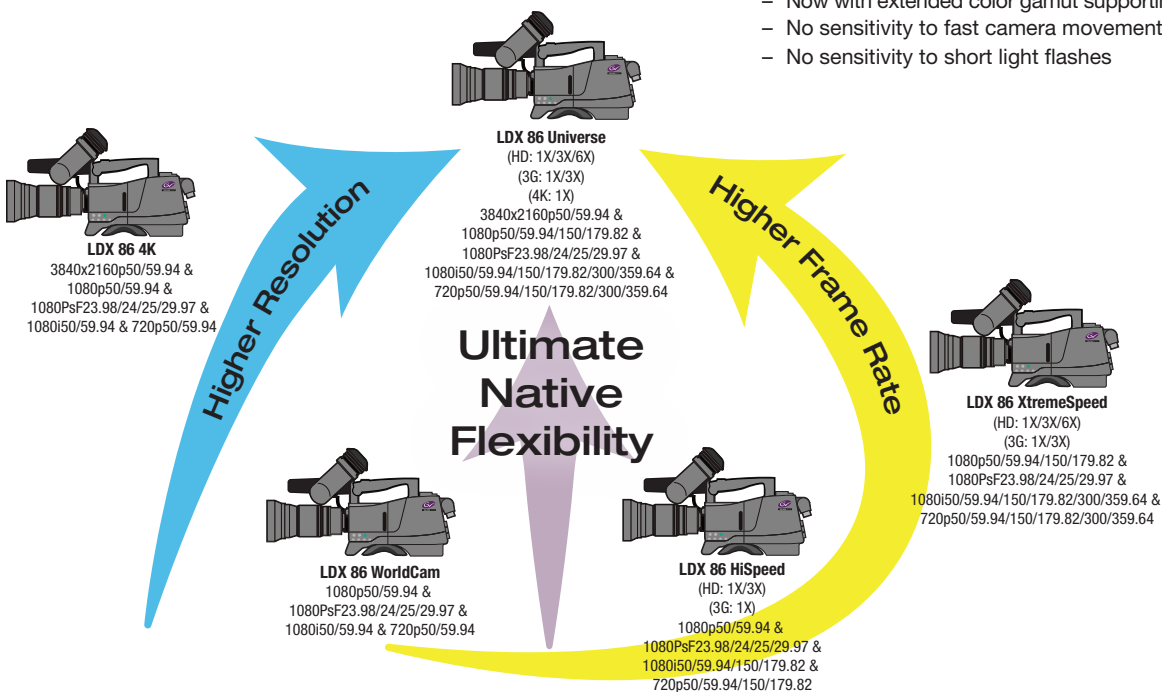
– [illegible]
– No sensitivity to fast camera movement
– No sensitivity to short light flashes

LDX 86 Universe
(HD: 1X/3X/6X)
(3G: 1X/3X)
(4K: 1X)
3840x2160p50/59.94 &
1080p50/59.94/150/179.82 &
1080PsF23.98/24/25/29.97 &
1080i50/59.94/150/179.82/300/359.64 &
720p50/59.94/150/179.82/300/359.64

LDX 86 4K
3840x2160p50/59.94 &
1080p50/59.94 &
1080PsF23.98/24/25/29.97 &
1080i50/59.94 & 720p50/59.94

Higher Resolution

Higher Frame Rate

Ultimate Native Flexibility

LDX 86 XtremeSpeed
(HD: 1X/3X/6X)
(3G: 1X/3X)
1080p50/59.94/150/179.82 &
1080PsF23.98/24/25/29.97 &
1080i50/59.94/150/179.82/300/359.64 &
720p50/59.94/150/179.82/300/359.64

LDX 86 WorldCam
1080p50/59.94 &
1080PsF23.98/24/25/29.97 &
1080i50/59.94 & 720p50/59.94

LDX 86 HiSpeed
(HD: 1X/3X)
(3G: 1X)
1080p50/59.94 &
1080PsF23.98/24/25/29.97 &
1080i50/59.94/150/179.82 &
720p50/59.94/150/179.82